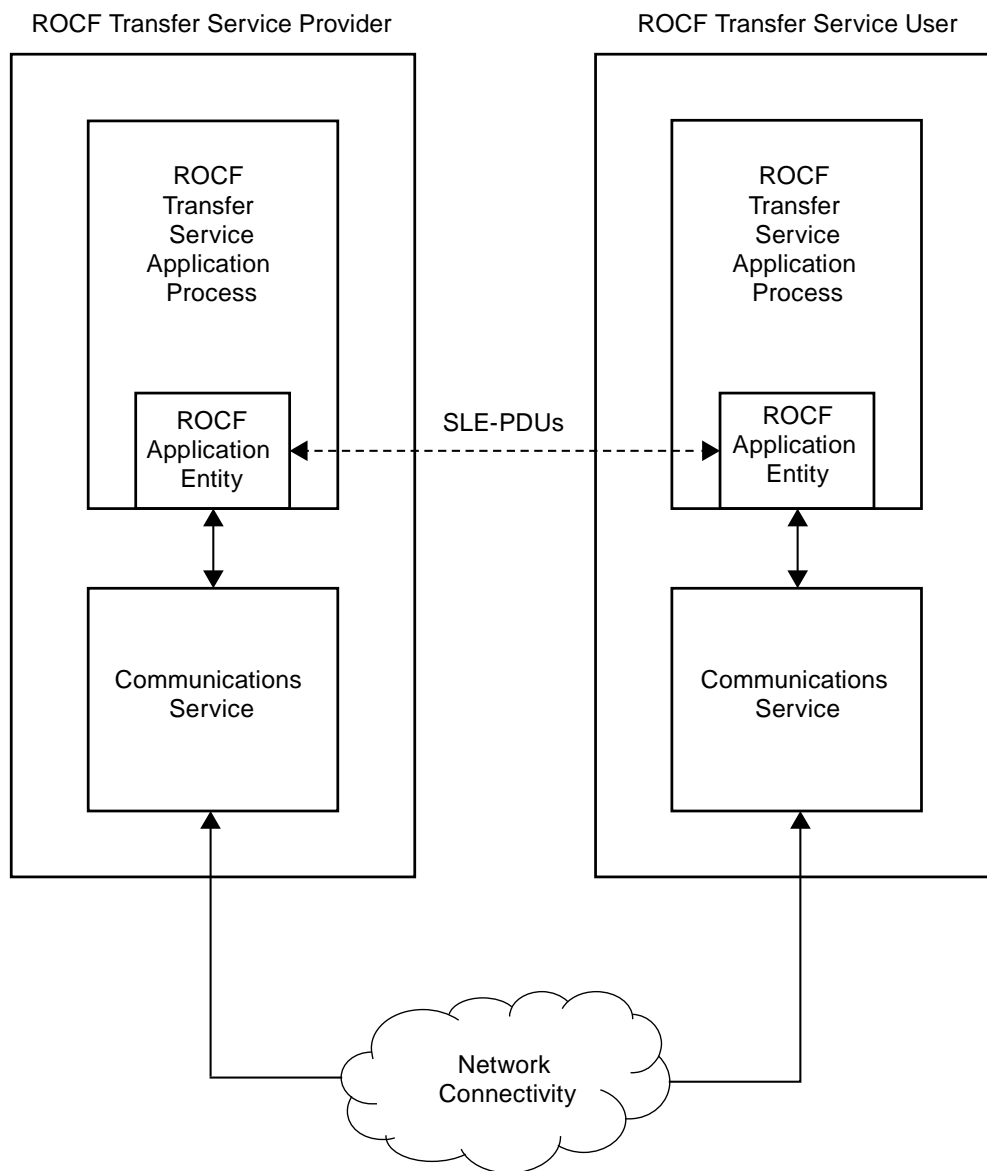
ROCF Transfer Service Provider

ROCF Transfer Service Application Process

ROCF Application Entity

Communications Service

SLE-PDUs

ROCF Transfer Service User

ROCF Transfer Service Application Process

ROCF Application Entity

Communications Service

Network Connectivity